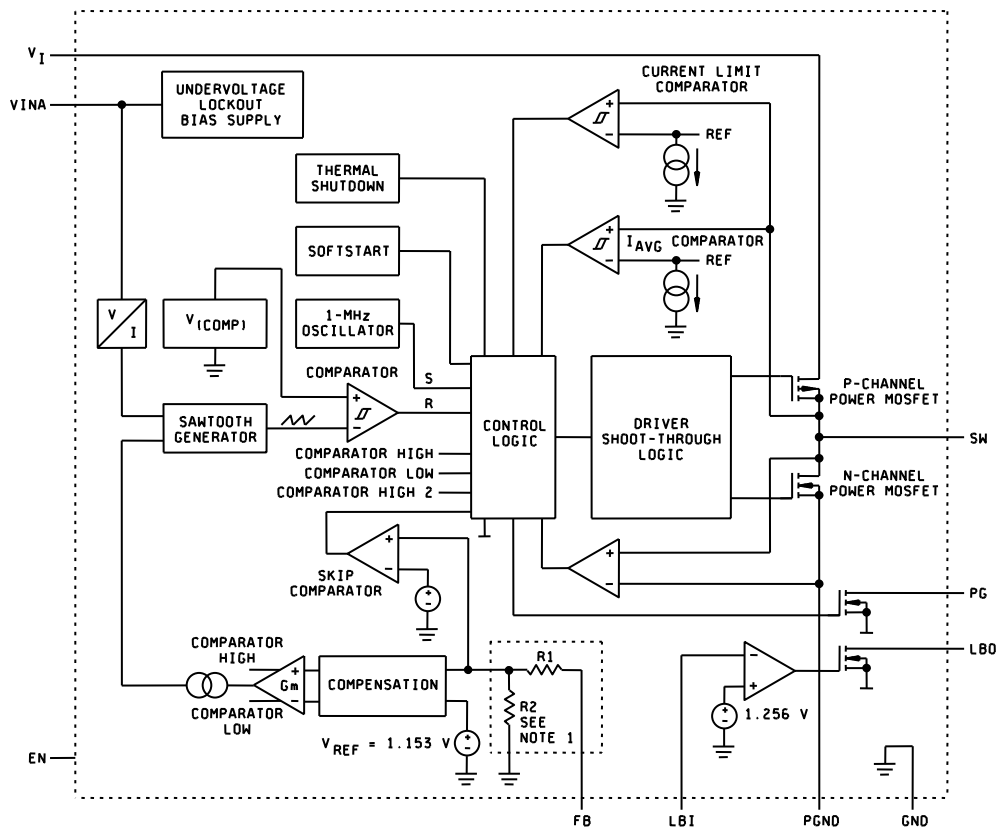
$V_I$

VINA

UNDERVOLTAGE LOCKOUT BIAS SUPPLY

CURRENT LIMIT COMPARATOR

+

−

REF

THERMAL SHUTDOWN

SOFTSTART

$I_{AVG}$ COMPARATOR

+

−

REF

V / I

$V_{(COMP)}$

1-MHz OSCILLATOR

COMPARATOR

S

R

+

−

SAWTOOTH GENERATOR

CONTROL LOGIC

DRIVER SHOOT-THROUGH LOGIC

P-CHANNEL POWER MOSFET

SW

COMPARATOR HIGH

COMPARATOR LOW

COMPARATOR HIGH 2

N-CHANNEL POWER MOSFET

+

−

SKIP COMPARATOR

+

−

PG

COMPARATOR HIGH

+

Gm

−

COMPARATOR LOW

COMPENSATION

R1

R2 SEE NOTE 1

−

+

1.256 V

LBO

$V_{REF}$ = 1.153 V

EN

FB

LBI

PGND

GND